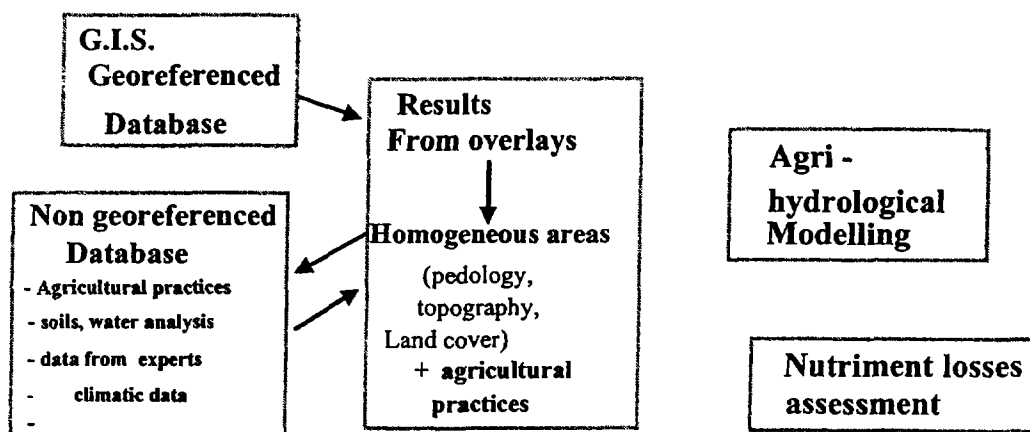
G.I.S. Georeferenced Database

Results From overlays

Homogeneous areas
(pedology, topography, Land cover)
+ agricultural practices

Non georeferenced Database
- Agricultural practices
- soils, water analysis
- data from experts
- climatic data
-

Agri - hydrological Modelling

Nutriment losses assessment